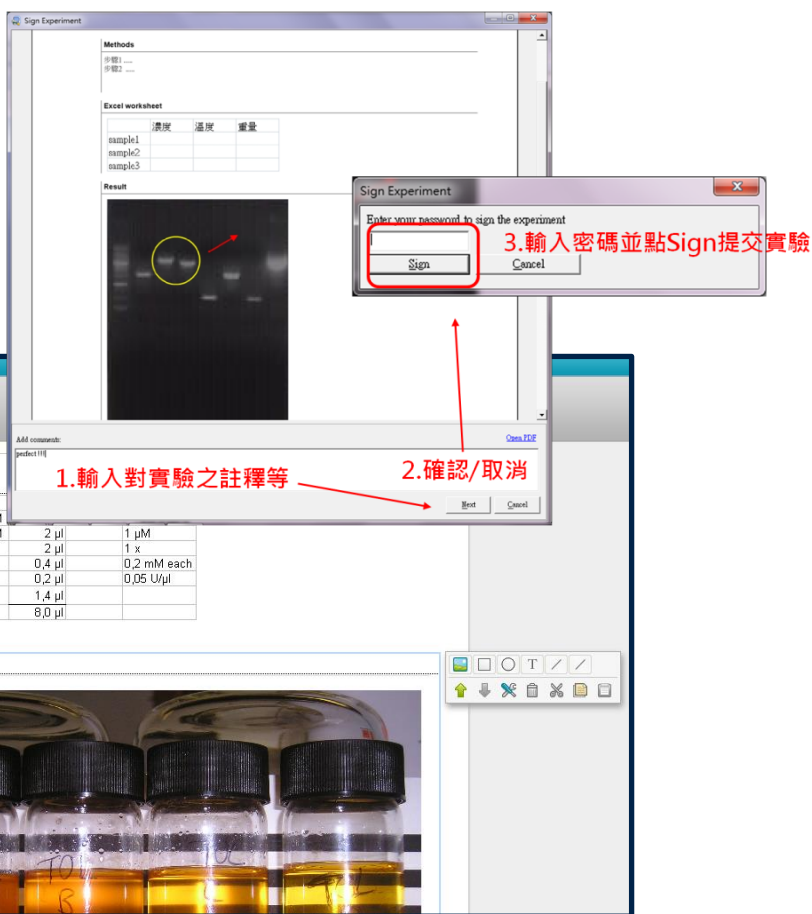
Sign Experiment

Methods

步驟1 ....
步驟2 ....

Excel worksheet

| | 濃度 | 溫度 | 重量 |
|---|---|---|---|
| sample1 | | | |
| sample2 | | | |
| sample3 | | | |

Result

Sign Experiment

Enter your password to sign the experiment

Sign

Cancel

3.輸入密碼並點Sign提交實驗

Add comments:

Open PDF

perfect !!!

1.輸入對實驗之註釋等

2.確認/取消

Next

Cancel

| 2 µl | 1 µM |
|---|---|
| 2 µl | 1 x |
| 0,4 µl | 0,2 mM each |
| 0,2 µl | 0,05 U/µl |
| 1,4 µl | |
| 8,0 µl | |

T

TOL B

TOL

TOL